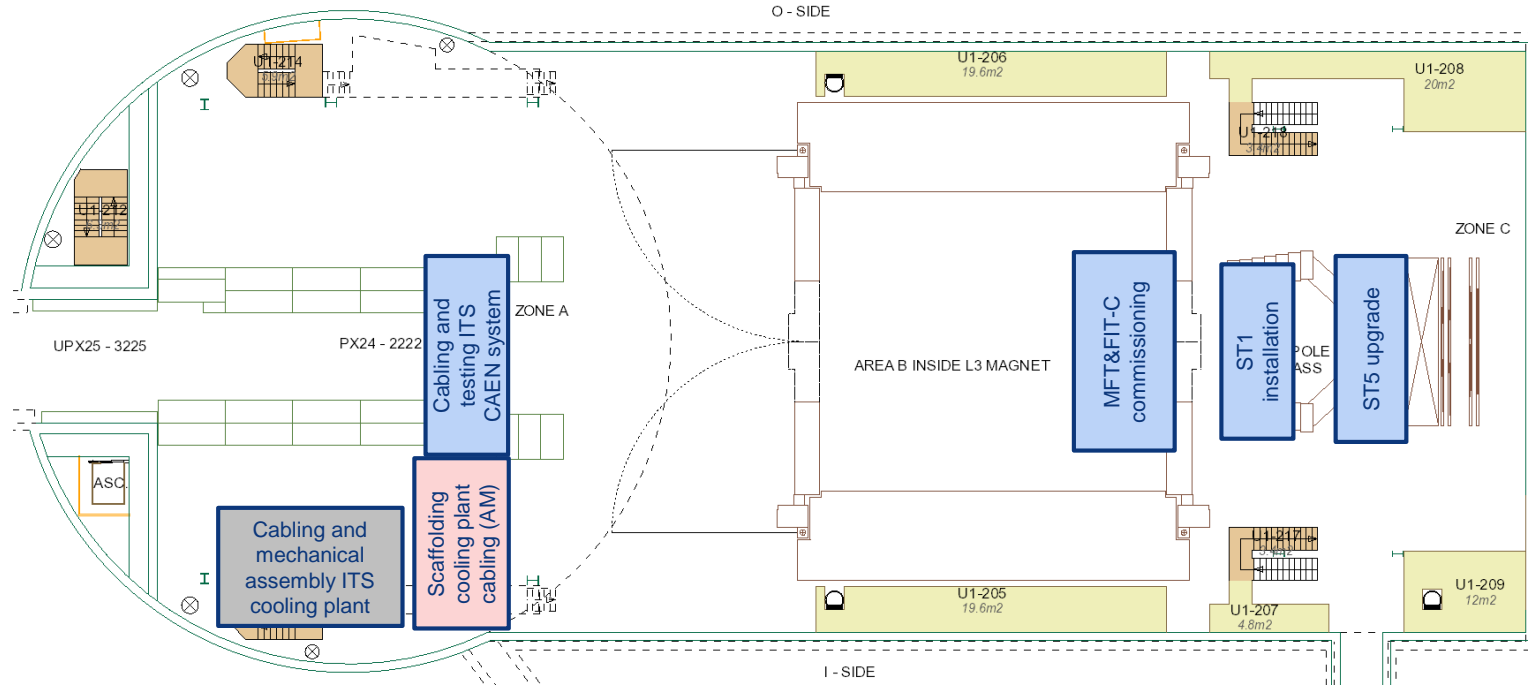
O - SIDE

U1-214

U1-206
19.6m2

U1-208
20m2

U1-218

U1-212

ZONE C

Cabling and testing ITS CAEN system

ZONE A

MFT&FIT-C commissioning

ST1 installation

ST5 upgrade

UPX25 - 3225

PX24 - 2222

AREA B INSIDE L3 MAGNET

POLE
ASS

ASC.

Scaffolding cooling plant cabling (AM)

Cabling and mechanical assembly ITS cooling plant

U1-217

U1-205
19.6m2

U1-207
4.8m2

U1-209
12m2

I - SIDE